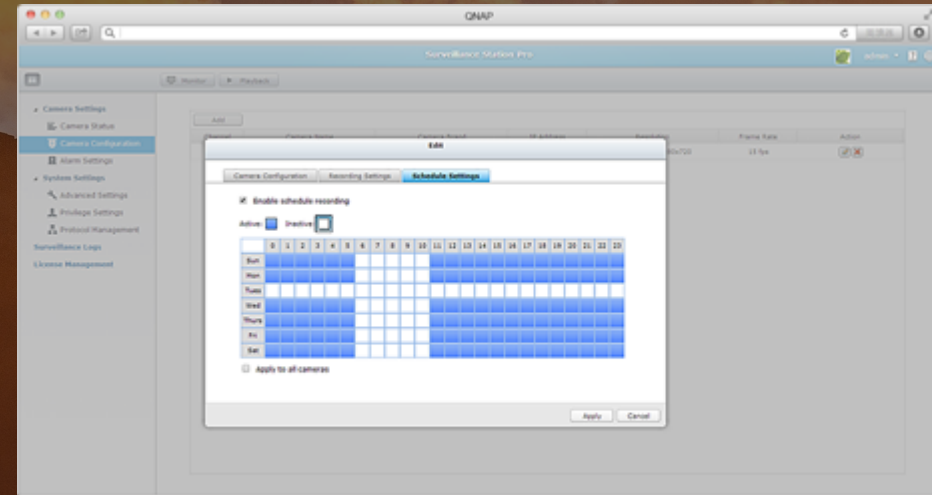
QNAP

Surveillance Station Pro

admin

Monitor Playback

Camera Settings
Camera Status
Camera Configuration
Alarm Settings
System Settings
Advanced Settings
Privilege Settings
Protocol Management
Surveillance Logs
License Management

Add

| Channel | Camera Name | Camera Brand | IP Address | Resolution | Frame Rate | Action |
|---|---|---|---|---|---|---|
| | | | | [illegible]0x720 | 15 fps | |

Edit

Camera Configuration Recording Settings Schedule Settings

Enable schedule recording

Active: Inactive:

| | 0 | 1 | 2 | 3 | 4 | 5 | 6 | 7 | 8 | 9 | 10 | 11 | 12 | 13 | 14 | 15 | 16 | 17 | 18 | 19 | 20 | 21 | 22 | 23 |
|---|---|---|---|---|---|---|---|---|---|---|---|---|---|---|---|---|---|---|---|---|---|---|---|---|
| Sun | | | | | | | | | | | | | | | | | | | | | | | | |
| Mon | | | | | | | | | | | | | | | | | | | | | | | | |
| Tues | | | | | | | | | | | | | | | | | | | | | | | | |
| Wed | | | | | | | | | | | | | | | | | | | | | | | | |
| Thurs | | | | | | | | | | | | | | | | | | | | | | | | |
| Fri | | | | | | | | | | | | | | | | | | | | | | | | |
| Sat | | | | | | | | | | | | | | | | | | | | | | | | |

Apply to all cameras

Apply Cancel